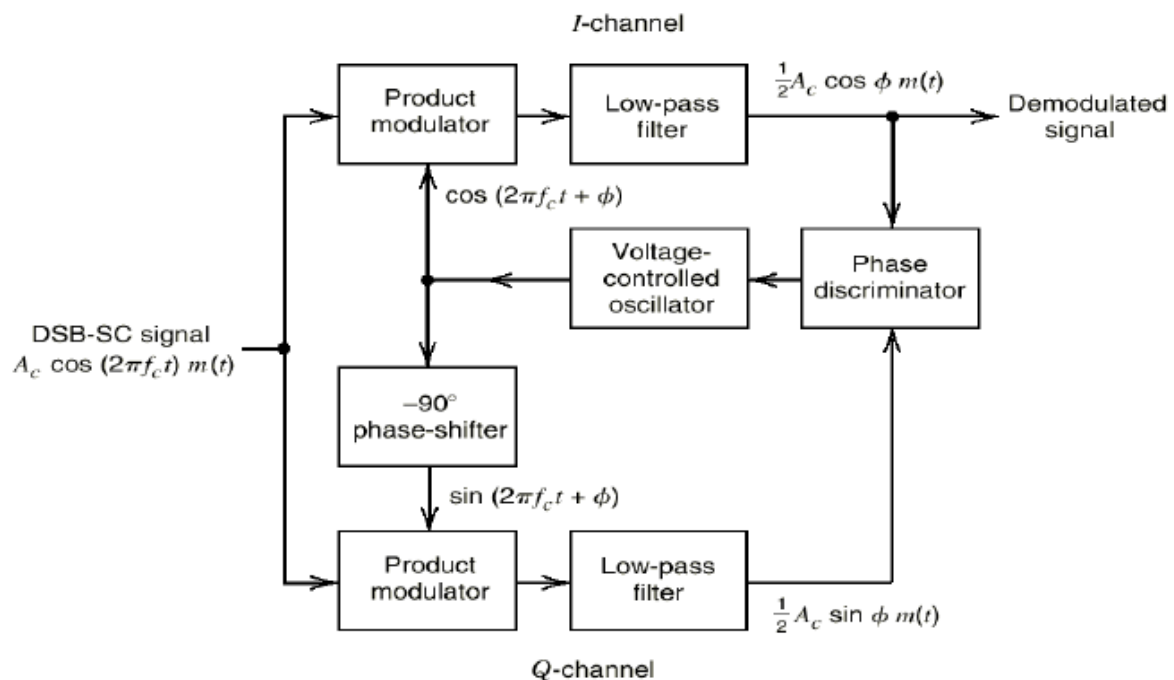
$I$-channel

Product modulator

Low-pass filter

$\frac{1}{2}A_c \cos \phi \, m(t)$

Demodulated signal

$\cos(2\pi f_c t + \phi)$

Voltage-controlled oscillator

Phase discriminator

DSB-SC signal
$A_c \cos(2\pi f_c t)\, m(t)$

$-90°$ phase-shifter

$\sin(2\pi f_c t + \phi)$

Product modulator

Low-pass filter

$\frac{1}{2}A_c \sin \phi \, m(t)$

$Q$-channel